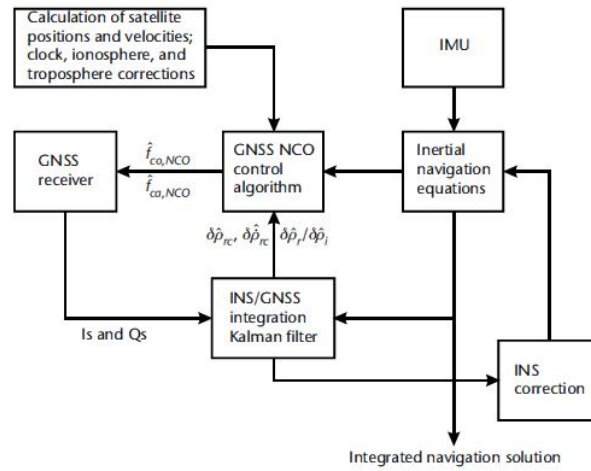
Calculation of satellite positions and velocities; clock, ionosphere, and troposphere corrections

IMU

GNSS receiver

$\hat{f}_{co,NCO}$

$\hat{f}_{ca,NCO}$

GNSS NCO control algorithm

Inertial navigation equations

$\delta\hat{\rho}_{rc}, \delta\hat{\dot{\rho}}_{rc}$ $\delta\hat{\rho}_{r}/\delta\hat{\rho}_{i}$

Is and Qs

INS/GNSS integration Kalman filter

INS correction

Integrated navigation solution